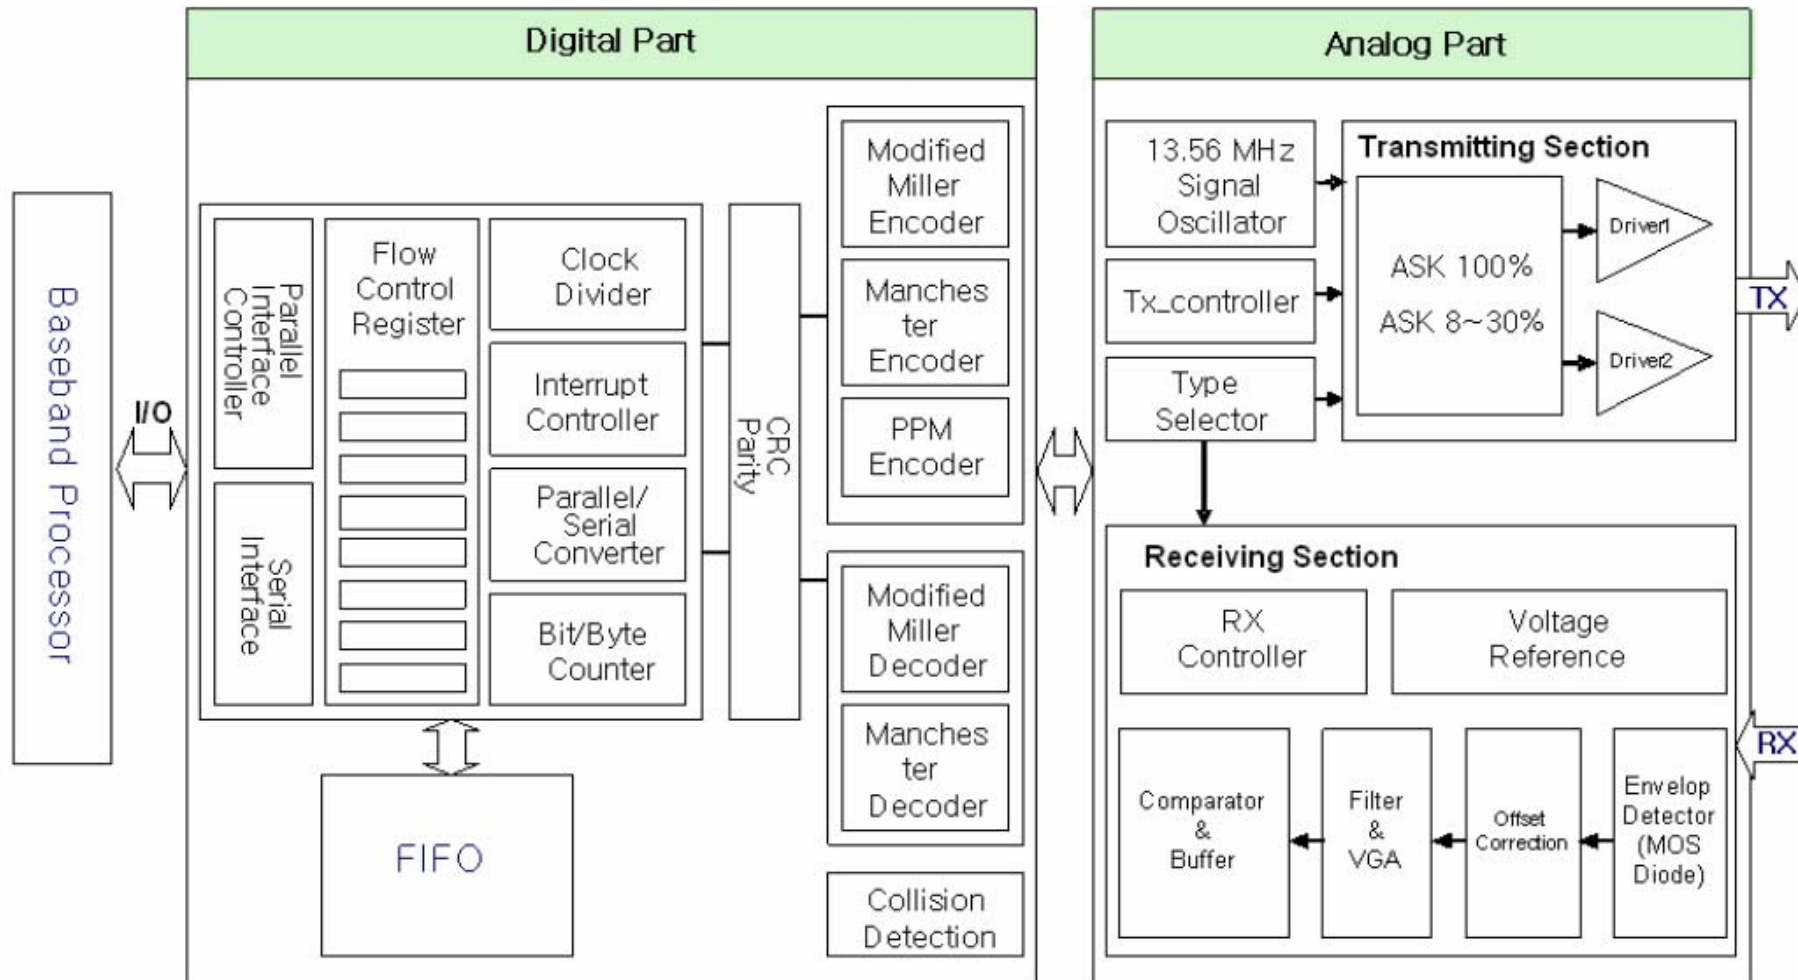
Digital Part

Analog Part

Baseband Processor

I/O

Parallel Interface Controller

Serial Interface

Flow Control Register

Clock Divider

Interrupt Controller

Parallel/ Serial Converter

Bit/Byte Counter

CRC Parity

Modified Miller Encoder

Manchester Encoder

PPM Encoder

Modified Miller Decoder

Manchester Decoder

Collision Detection

FIFO

13.56 MHz Signal Oscillator

Tx_controller

Type Selector

Transmitting Section

ASK 100%

ASK 8~30%

Driver1

Driver2

TX

Receiving Section

RX Controller

Voltage Reference

Comparator & Buffer

Filter & VGA

Offset Correction

Envelop Detector (MOS Diode)

RX